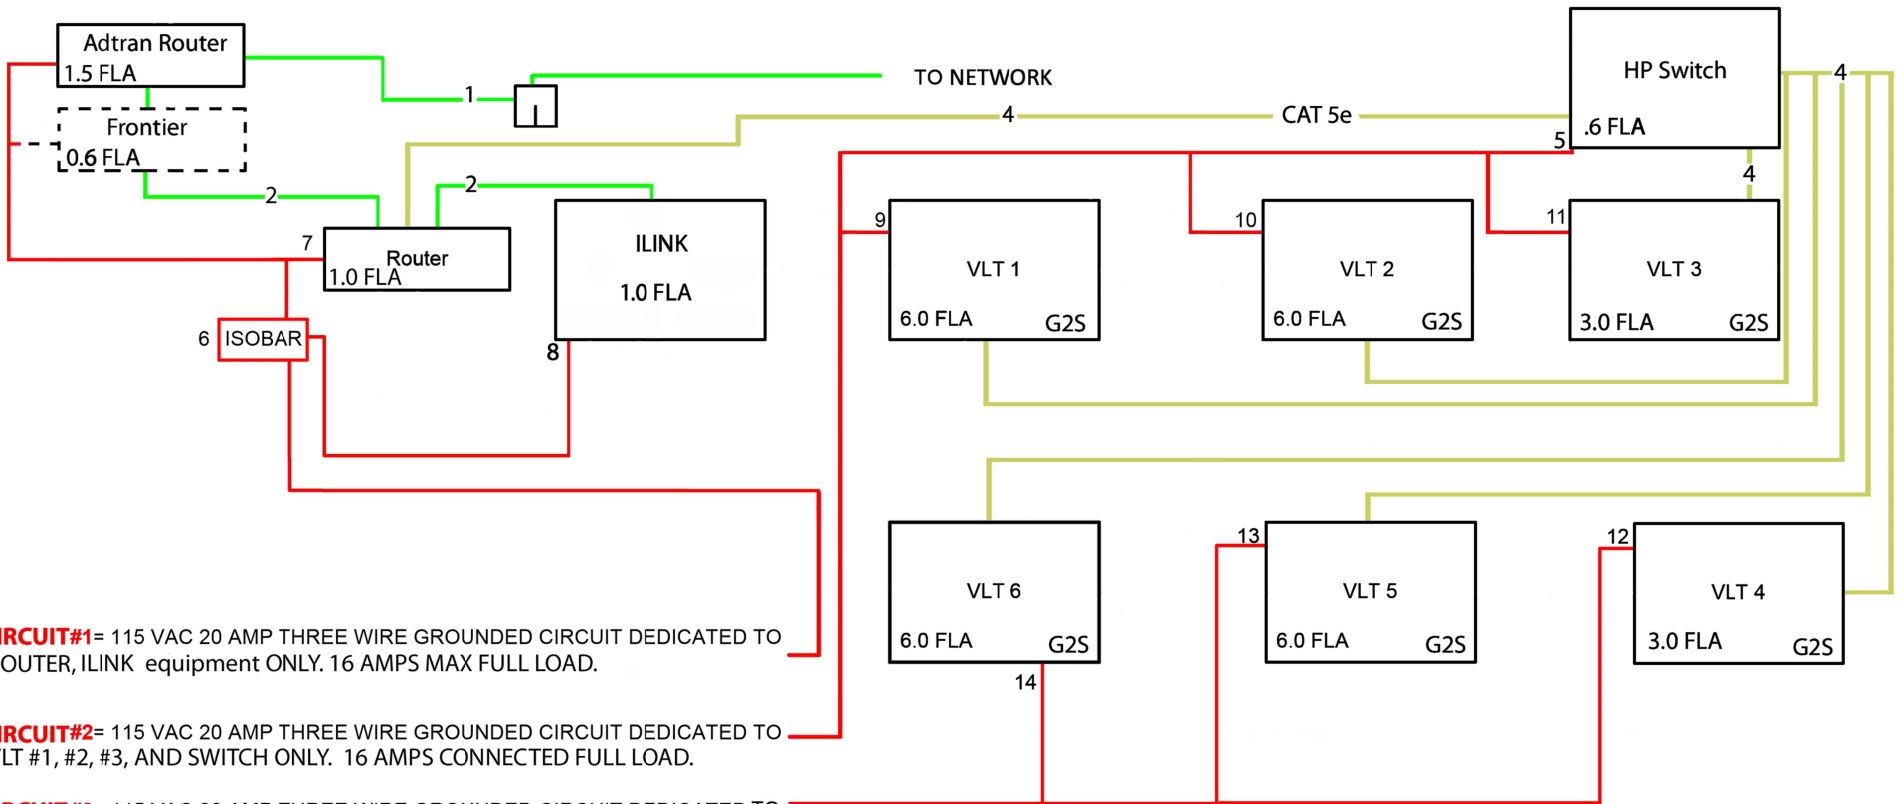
Adtran Router
1.5 FLA

Frontier
0.6 FLA

1

TO NETWORK

4

CAT 5e

HP Switch
.6 FLA

4

5

2

2

7

Router
1.0 FLA

ILINK
1.0 FLA

9

VLT 1
6.0 FLA G2S

10

VLT 2
6.0 FLA G2S

11

4

VLT 3
3.0 FLA G2S

6 ISOBAR

8

VLT 6
6.0 FLA G2S

13

VLT 5
6.0 FLA G2S

12

VLT 4
3.0 FLA G2S

14

IRCUIT#1= 115 VAC 20 AMP THREE WIRE GROUNDED CIRCUIT DEDICATED TO OUTER, ILINK equipment ONLY. 16 AMPS MAX FULL LOAD.

IRCUIT#2= 115 VAC 20 AMP THREE WIRE GROUNDED CIRCUIT DEDICATED TO LT #1, #2, #3, AND SWITCH ONLY. 16 AMPS CONNECTED FULL LOAD.

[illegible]